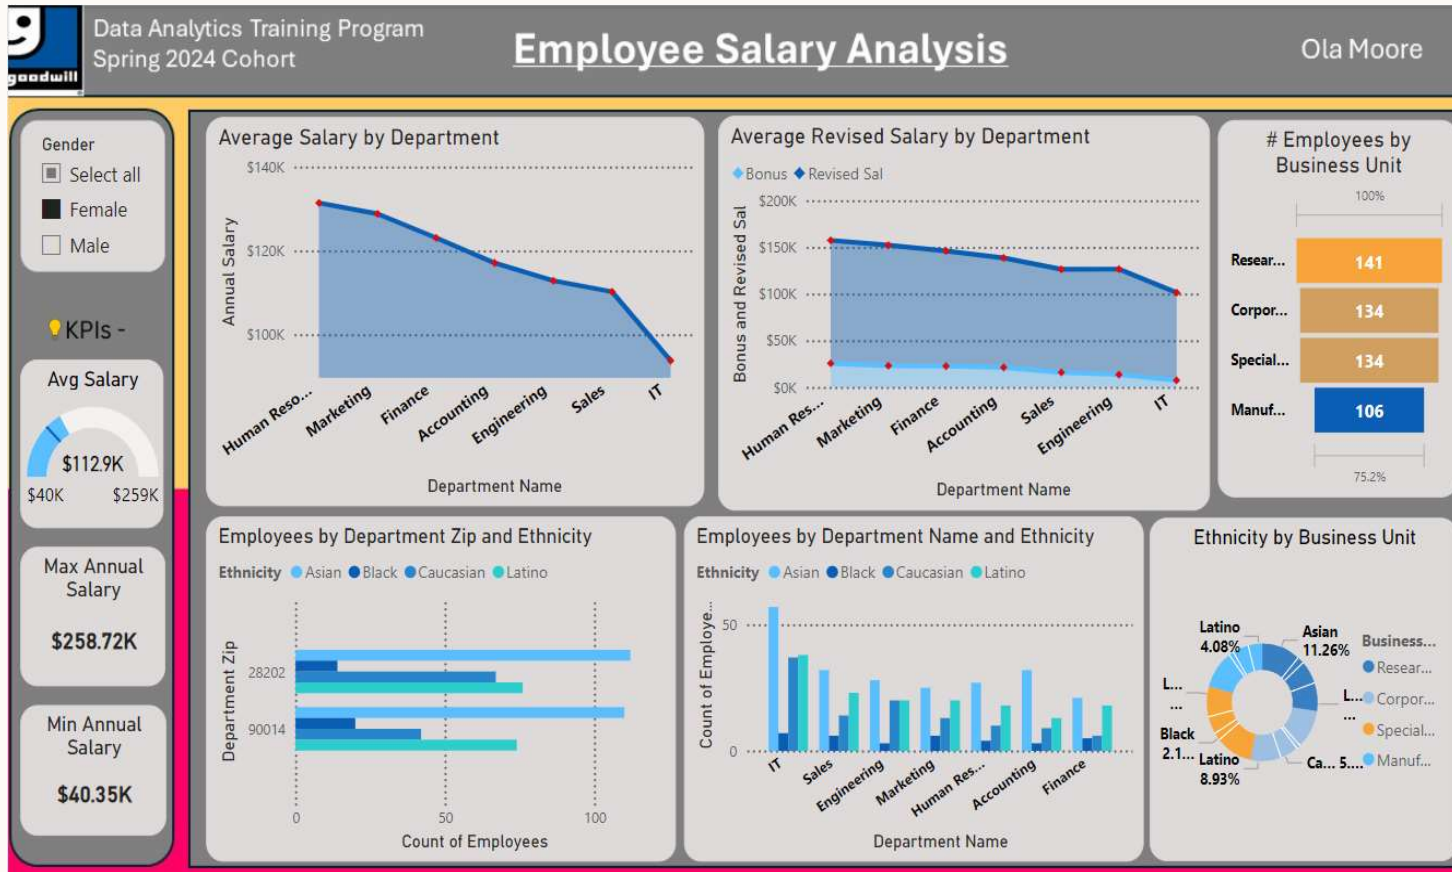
goodwill

Data Analytics Training Program
Spring 2024 Cohort

Employee Salary Analysis

Ola Moore

Gender
Select all
Female
Male

KPIs -

Avg Salary
$112.9K
$40K $259K

Max Annual Salary
$258.72K

Min Annual Salary
$40.35K

Average Salary by Department
$140K
$120K
$100K
Annual Salary
Human Reso... Marketing Finance Accounting Engineering Sales IT
Department Name

Average Revised Salary by Department
Bonus Revised Sal
$200K
$150K
$100K
$50K
$0K
Bonus and Revised Sal
Human Res... Marketing Finance Accounting Sales Engineering IT
Department Name

# Employees by Business Unit
100%
Resear... 141
Corpor... 134
Special... 134
Manuf... 106
75.2%

Employees by Department Zip and Ethnicity
Ethnicity Asian Black Caucasian Latino
Department Zip
28202
90014
0 50 100
Count of Employees

Employees by Department Name and Ethnicity
Ethnicity Asian Black Caucasian Latino
Count of Employe...
50
0
IT Sales Engineering Marketing Human Res... Accounting Finance
Department Name

Ethnicity by Business Unit
Latino 4.08%
Asian 11.26%
L... ...
Black 2.1...
Latino 8.93%
Ca... 5....
Business...
Resear...
L... ...
Corpor...
Special...
Manuf...